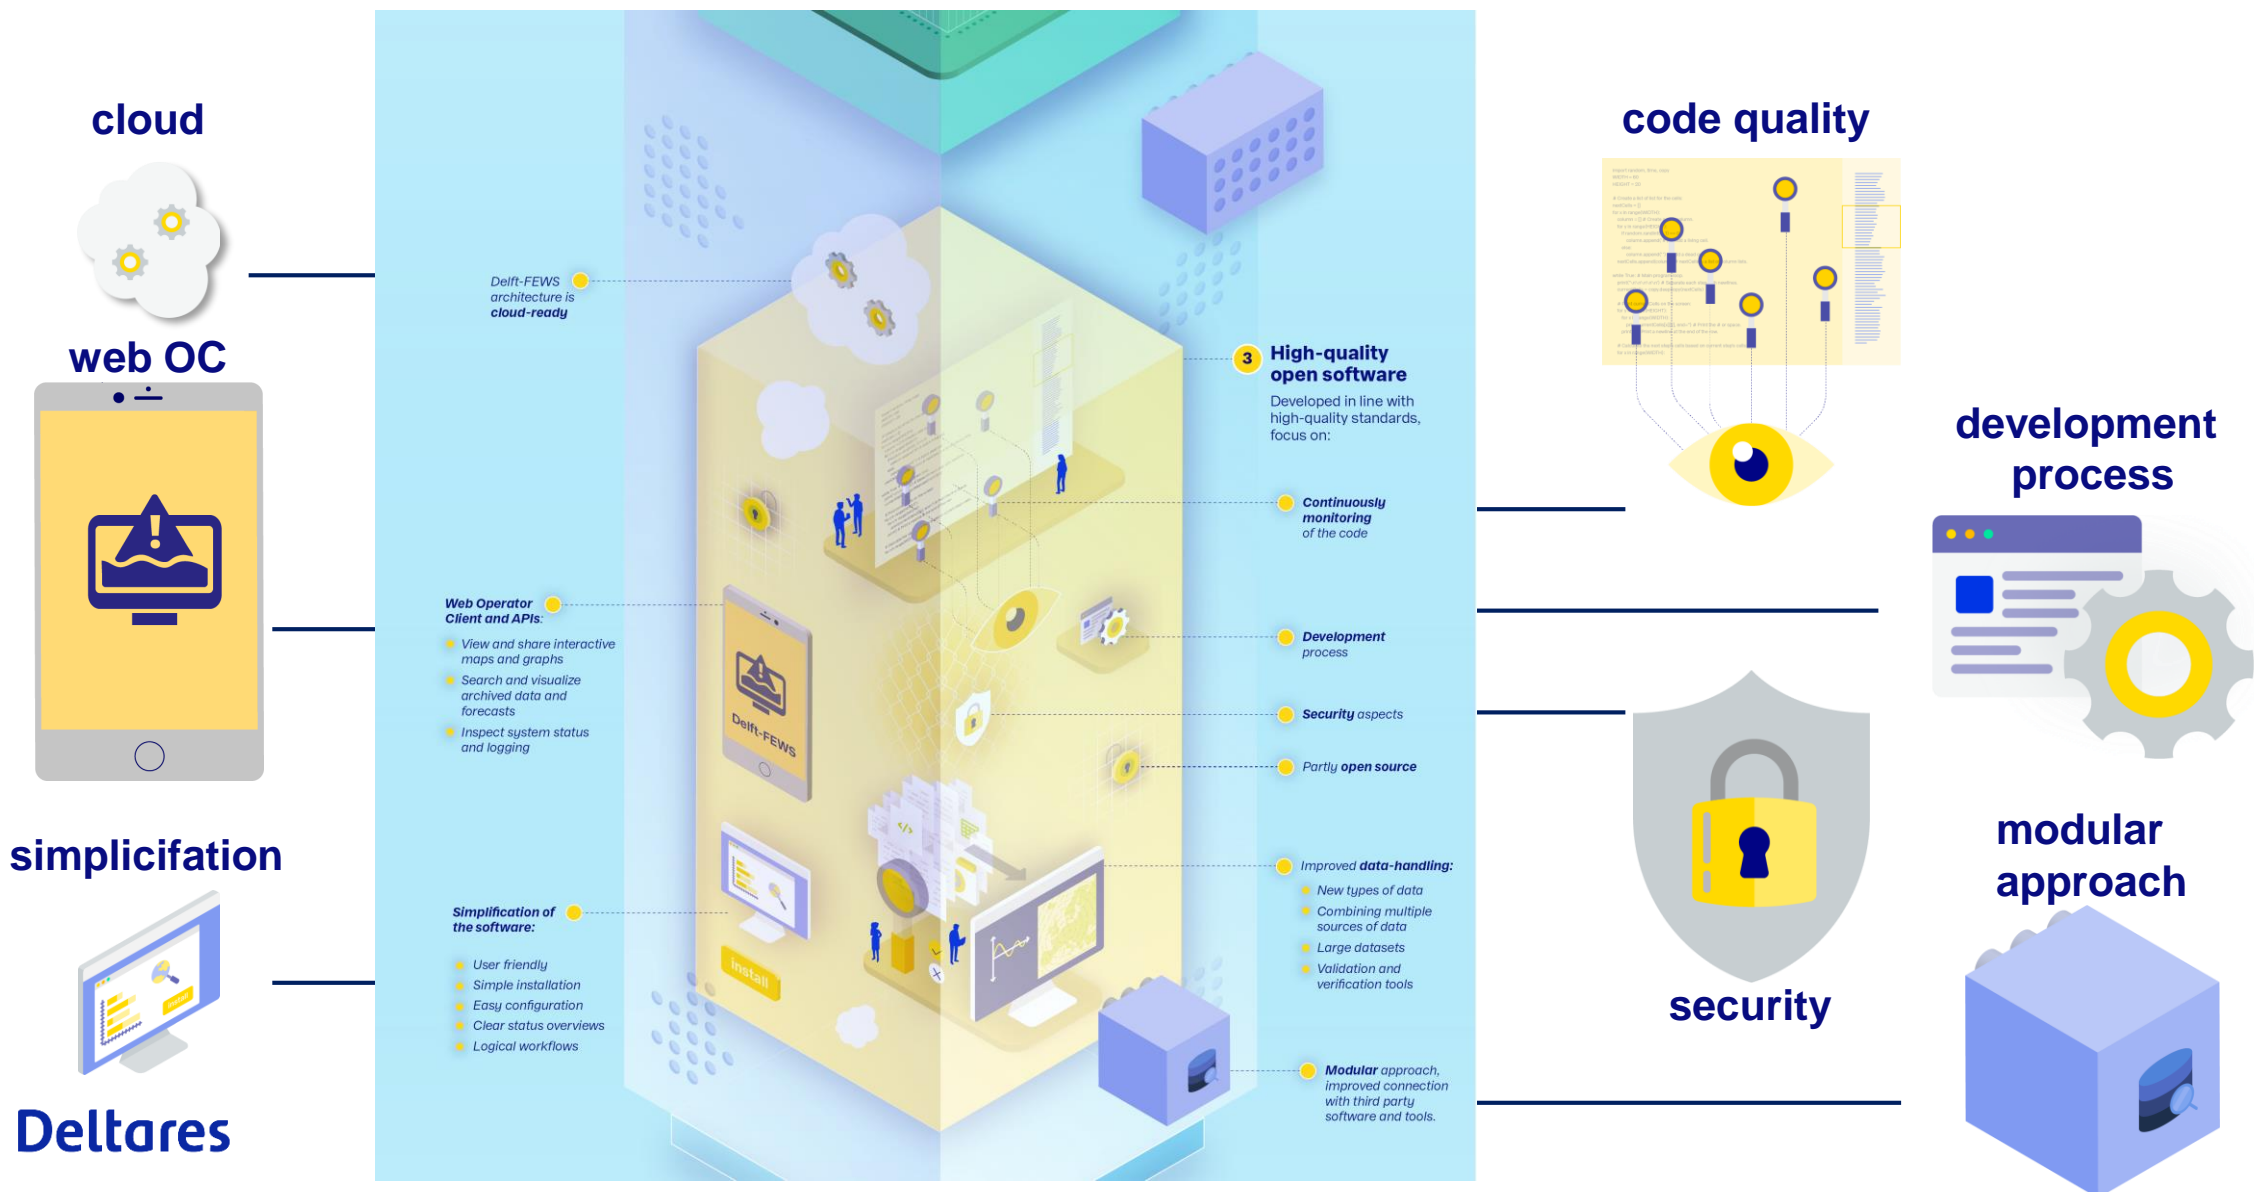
cloud

web OC

simplifiation

Deltares

Delft-FEWS architecture is cloud-ready

Web Operator Client and APIs:

View and share interactive maps and graphs

Search and visualize archived data and forecasts

Inspect system status and logging

Delft-FEWS

Simplification of the software:

User friendly

Simple installation

Easy configuration

Clear status overviews

Logical workflows

install

3 High-quality open software

Developed in line with high-quality standards, focus on:

Continuously monitoring of the code

Development process

Security aspects

Partly open source

Improved data-handling:

New types of data

Combining multiple sources of data

Large datasets

Validation and verification tools

Modular approach, improved connection with third party software and tools.

code quality

development process

security

modular approach